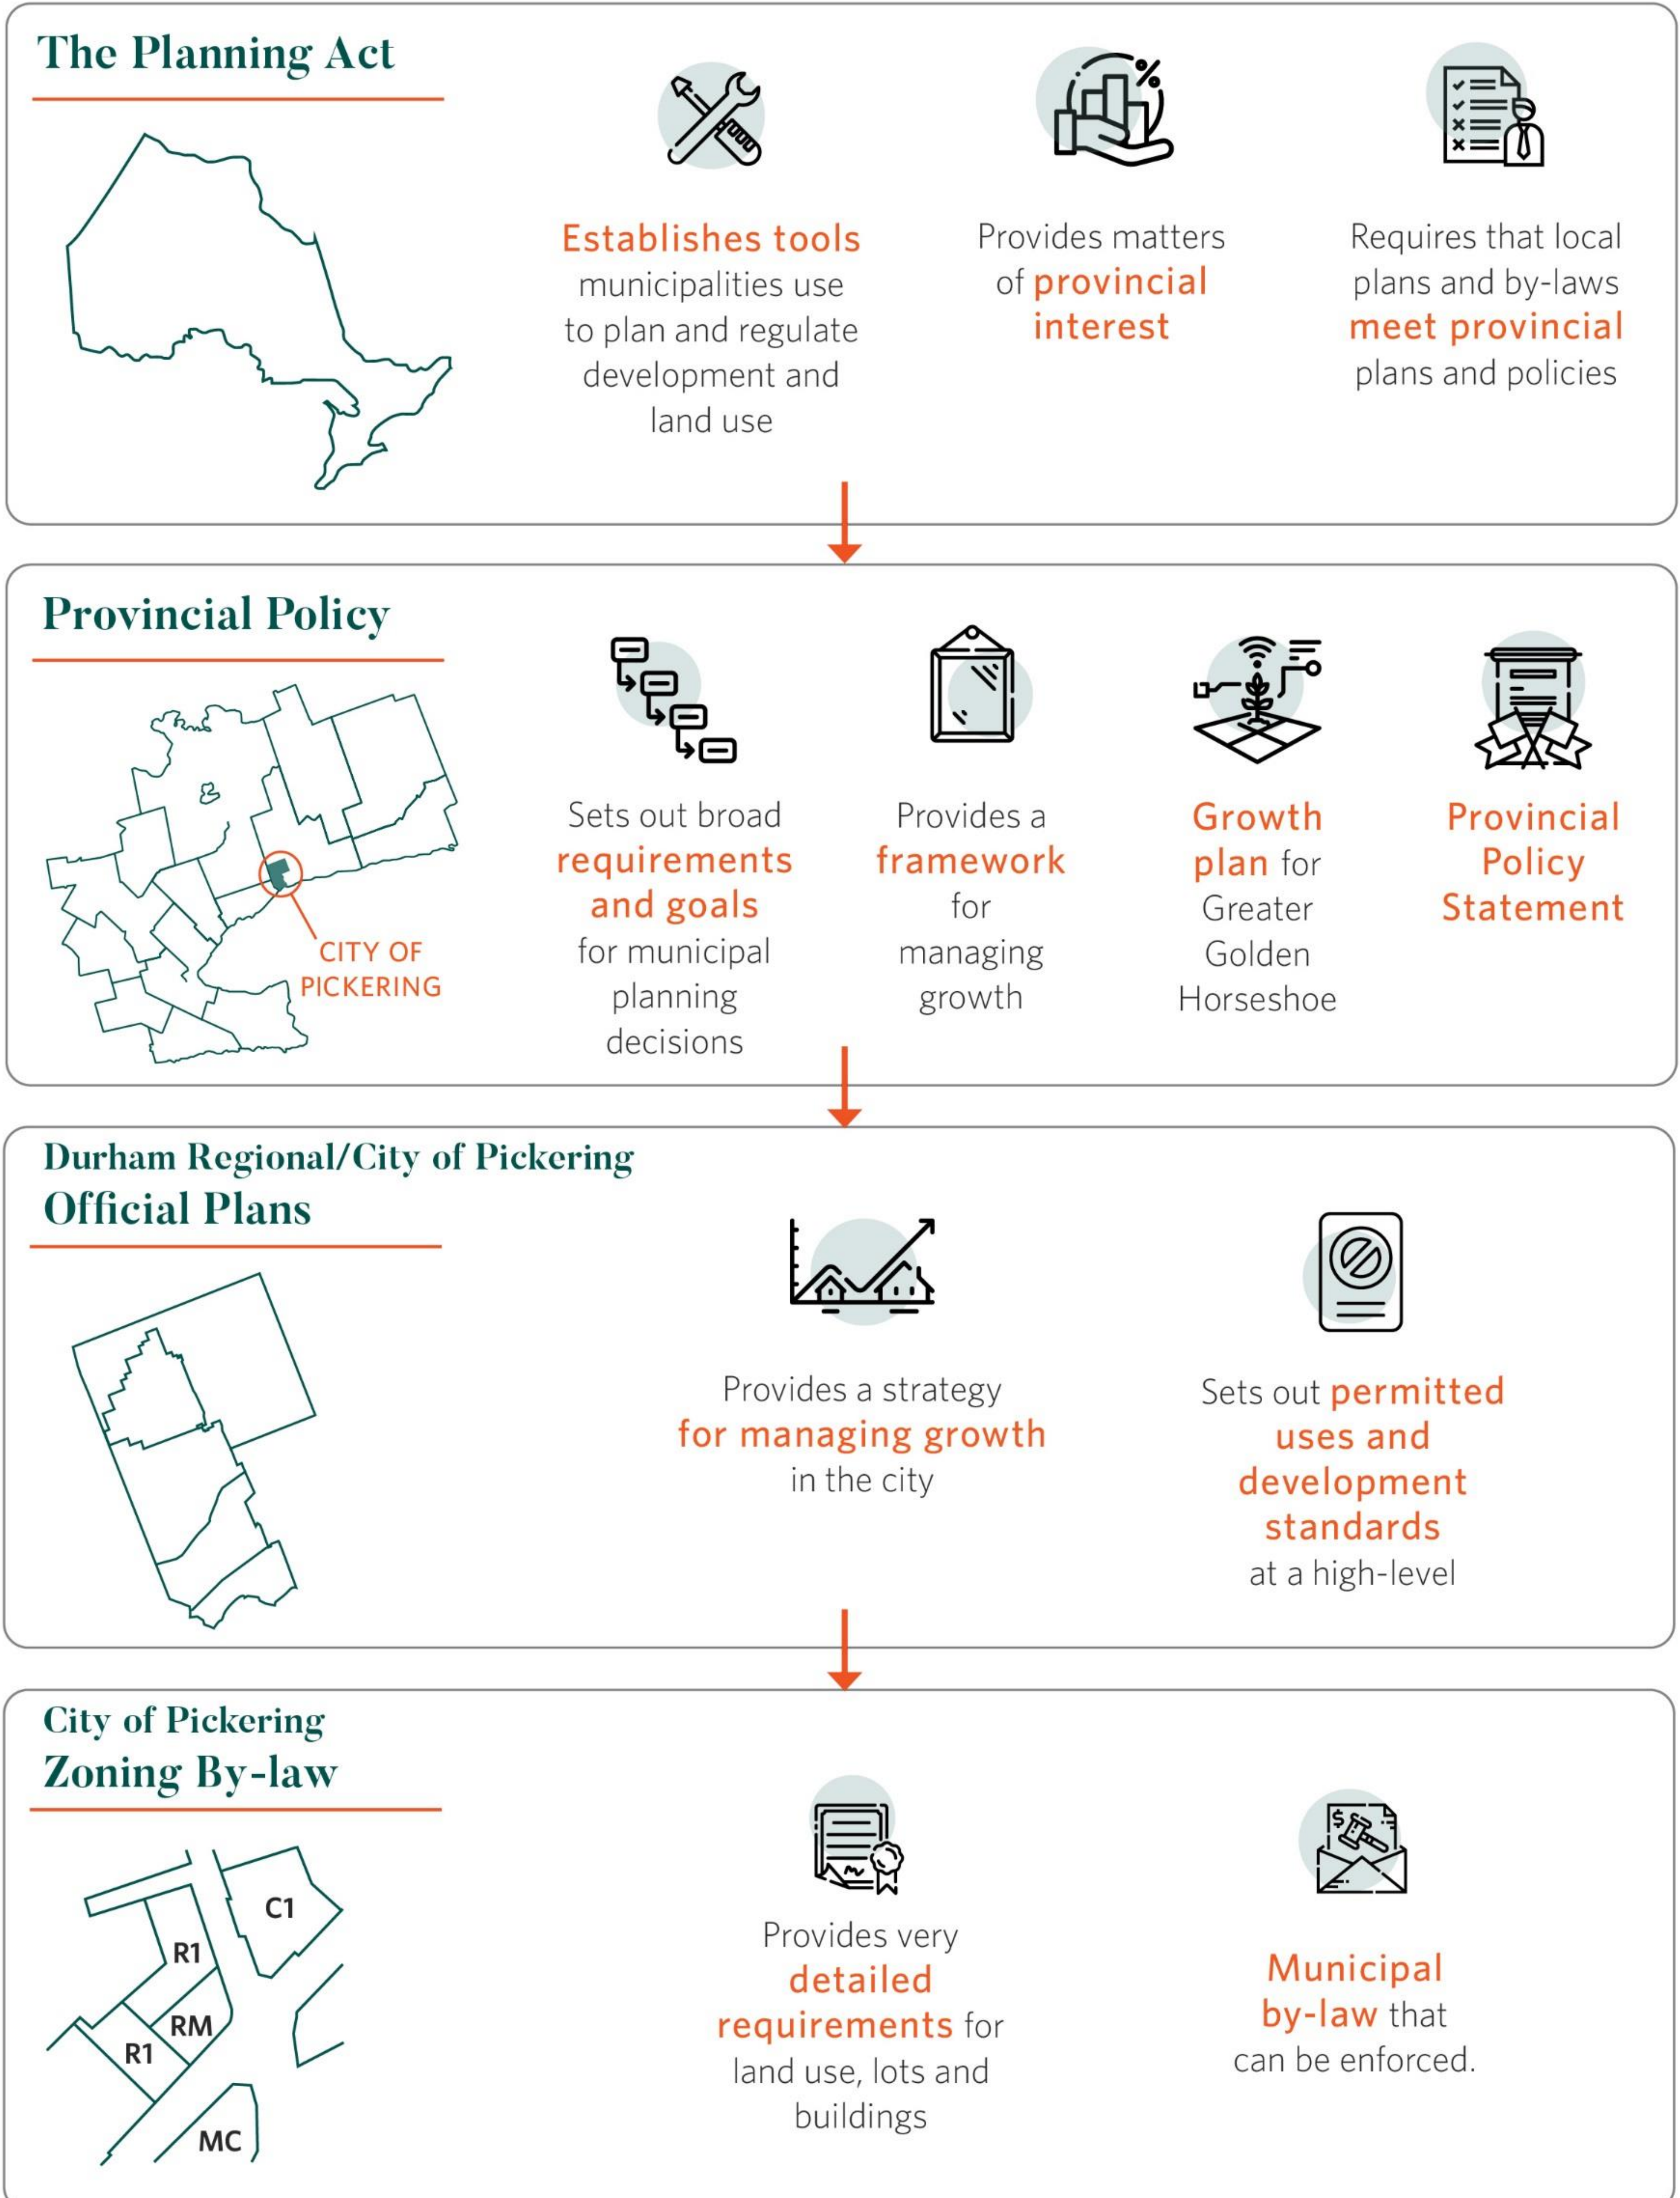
The Planning Act

Establishes tools municipalities use to plan and regulate development and land use

Provides matters of provincial interest

Requires that local plans and by-laws meet provincial plans and policies

Provincial Policy

CITY OF PICKERING

Sets out broad requirements and goals for municipal planning decisions

Provides a framework for managing growth

Growth plan for Greater Golden Horseshoe

Provincial Policy Statement

Durham Regional/City of Pickering
Official Plans

Provides a strategy for managing growth in the city

Sets out permitted uses and development standards at a high-level

City of Pickering
Zoning By-law

C1
R1
RM
R1
MC

Provides very detailed requirements for land use, lots and buildings

Municipal by-law that can be enforced.